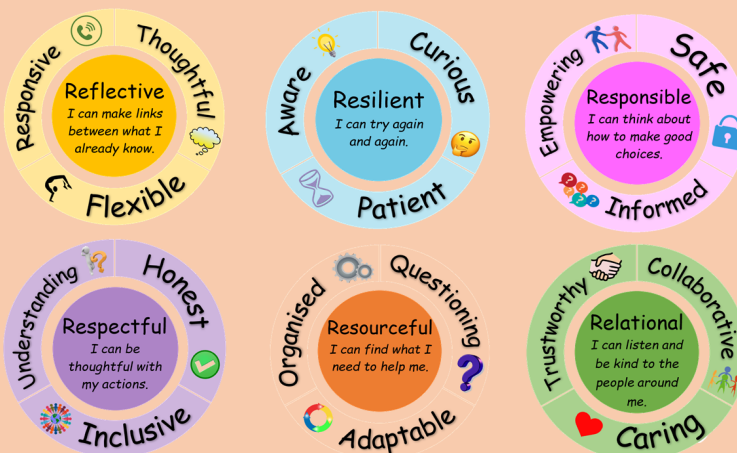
Responsive
Thoughtful
Reflective
I can make links between what I already know.
Flexible

Aware
Curious
Resilient
I can try again and again.
Patient

Empowering
Safe
Responsible
I can think about how to make good choices.
Informed

Understanding
Honest
Respectful
I can be thoughtful with my actions.
Inclusive

Organised
Questioning
Resourceful
I can find what I need to help me.
Adaptable

Trustworthy
Collaborative
Relational
I can listen and be kind to the people around me.
Caring